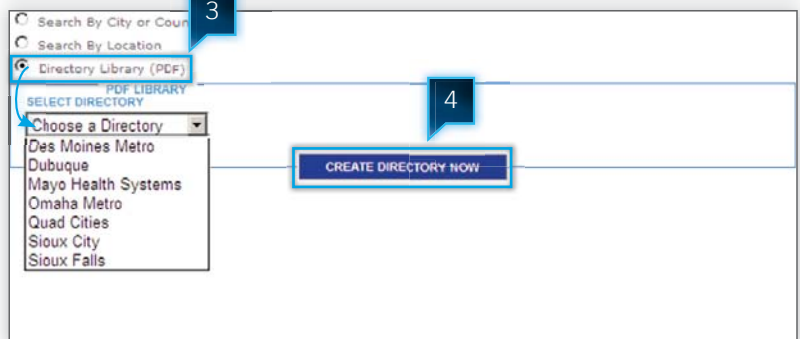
Search By City or Coun

Search By Location

Directory Library (PDF)

3

PDF LIBRARY

SELECT DIRECTORY

Choose a Directory

Des Moines Metro
Dubuque
Mayo Health Systems
Omaha Metro
Quad Cities
Sioux City
Sioux Falls

4

CREATE DIRECTORY NOW